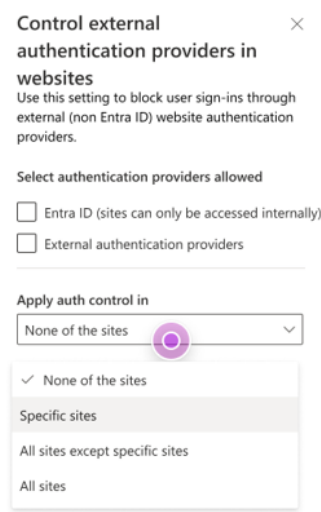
Control external authentication providers in websites
×
Use this setting to block user sign-ins through external (non Entra ID) website authentication providers.

Select authentication providers allowed

Entra ID (sites can only be accessed internally)

External authentication providers

Apply auth control in

None of the sites

✓ None of the sites

Specific sites

All sites except specific sites

All sites